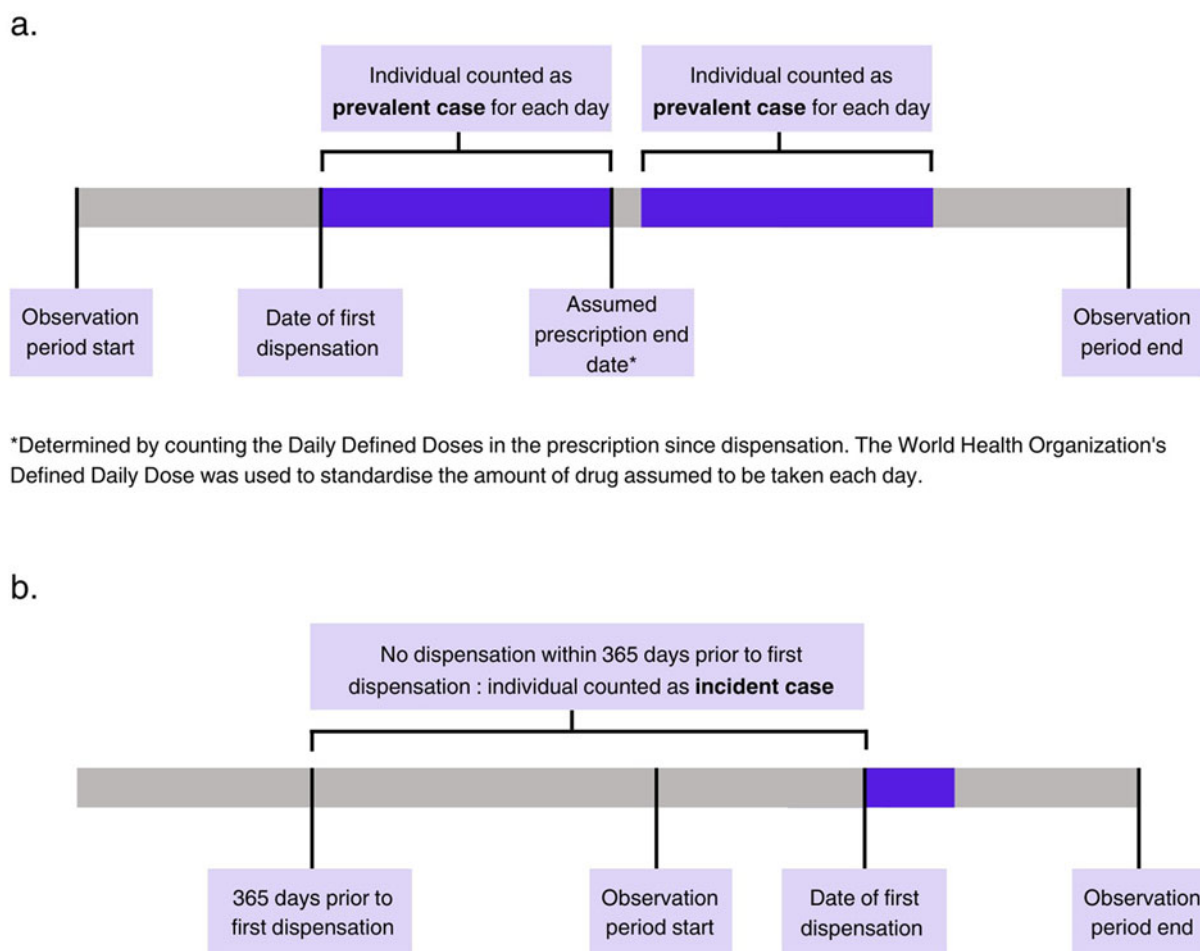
a.

Individual counted as **prevalent case** for each day

Individual counted as **prevalent case** for each day

Observation period start

Date of first dispensation

Assumed prescription end date*

Observation period end

*Determined by counting the Daily Defined Doses in the prescription since dispensation. The World Health Organization's Defined Daily Dose was used to standardise the amount of drug assumed to be taken each day.

b.

No dispensation within 365 days prior to first dispensation : individual counted as **incident case**

365 days prior to first dispensation

Observation period start

Date of first dispensation

Observation period end